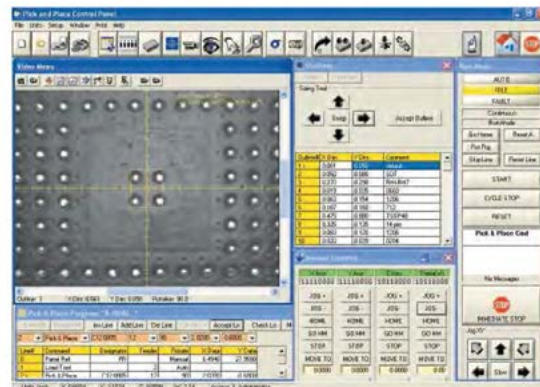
Pick and Place Control Panel

File Utility Setup Window Print Help

Video Menu

Outline: 1 X Dim: 0.065 Y Dim: 0.050 Rotation: 90.0

Stations

Sizing Tool

Step

Accept Button

| Outline | X Dim | Y Dim | Comment |
|---|---|---|---|
| 1 | 0.065 | 0.050 | default |
| 2 | 0.050 | 0.085 | SOT |
| 3 | 0.070 | 0.290 | 8mcSo7 |
| 4 | 0.230 | 0.230 | 0603 |
| 5 | 0.060 | 0.154 | 1206 |
| 6 | 0.420 | 0.060 | 712 |
| 7 | 0.470 | 0.080 | TSOP48 |
| 8 | 0.325 | 0.125 | 14-pin |
| 9 | 0.060 | 0.125 | 1206 |
| 10 | 0.032 | 0.028 | 0204 |

Run Mode

AUTO

IDLE

FAULT

Continuous

Run Mode

Go Home

Reset A

Pur Fig

Stop Line

Reset Line

START

CYCLE STOP

RESET

Pick & Place Cmd

No Messages

IMMEDIATE STOP

Jog XY

Manual Controls

X Axis

Y Axis

Z Axis

Rotation

JOG -

JOG +

HOME

GO HM

STOP

MOVE TO

Pick & Place Program

Ins Line

Add Line

Del Line

Accept Ln

Check Ln

| Line | Command | Designator | Feeder | Rotate | X Data | Y Data |
|---|---|---|---|---|---|---|
| 1 | Panel Ref | | PR | Manual | 1.4940 | 2.7000 |
| 2 | Load Tool | | | Auto | | |
| 3 | Pick & Place | C10.0005 | 12 | 90 | 2.0300 | 0.0000 |